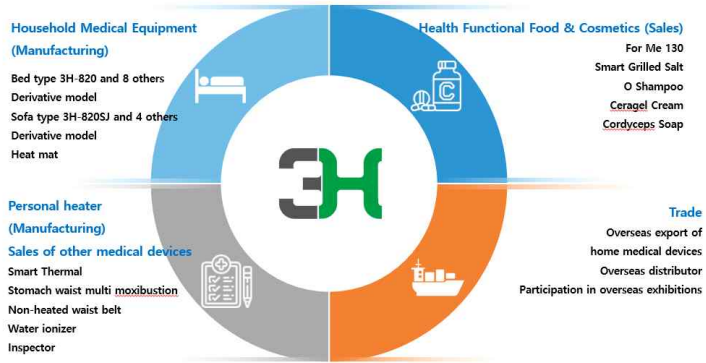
Household Medical Equipment (Manufacturing)

Bed type 3H-820 and 8 others
Derivative model
Sofa type 3H-820SJ and 4 others
Derivative model
Heat mat

Health Functional Food & Cosmetics (Sales)

For Me 130
Smart Grilled Salt
O Shampoo
Ceragel Cream
Cordyceps Soap

3H

Personal heater (Manufacturing)

Sales of other medical devices

Smart Thermal
Stomach waist multi moxibustion
Non-heated waist belt
Water ionizer
Inspector

Trade

Overseas export of home medical devices
Overseas distributor
Participation in overseas exhibitions